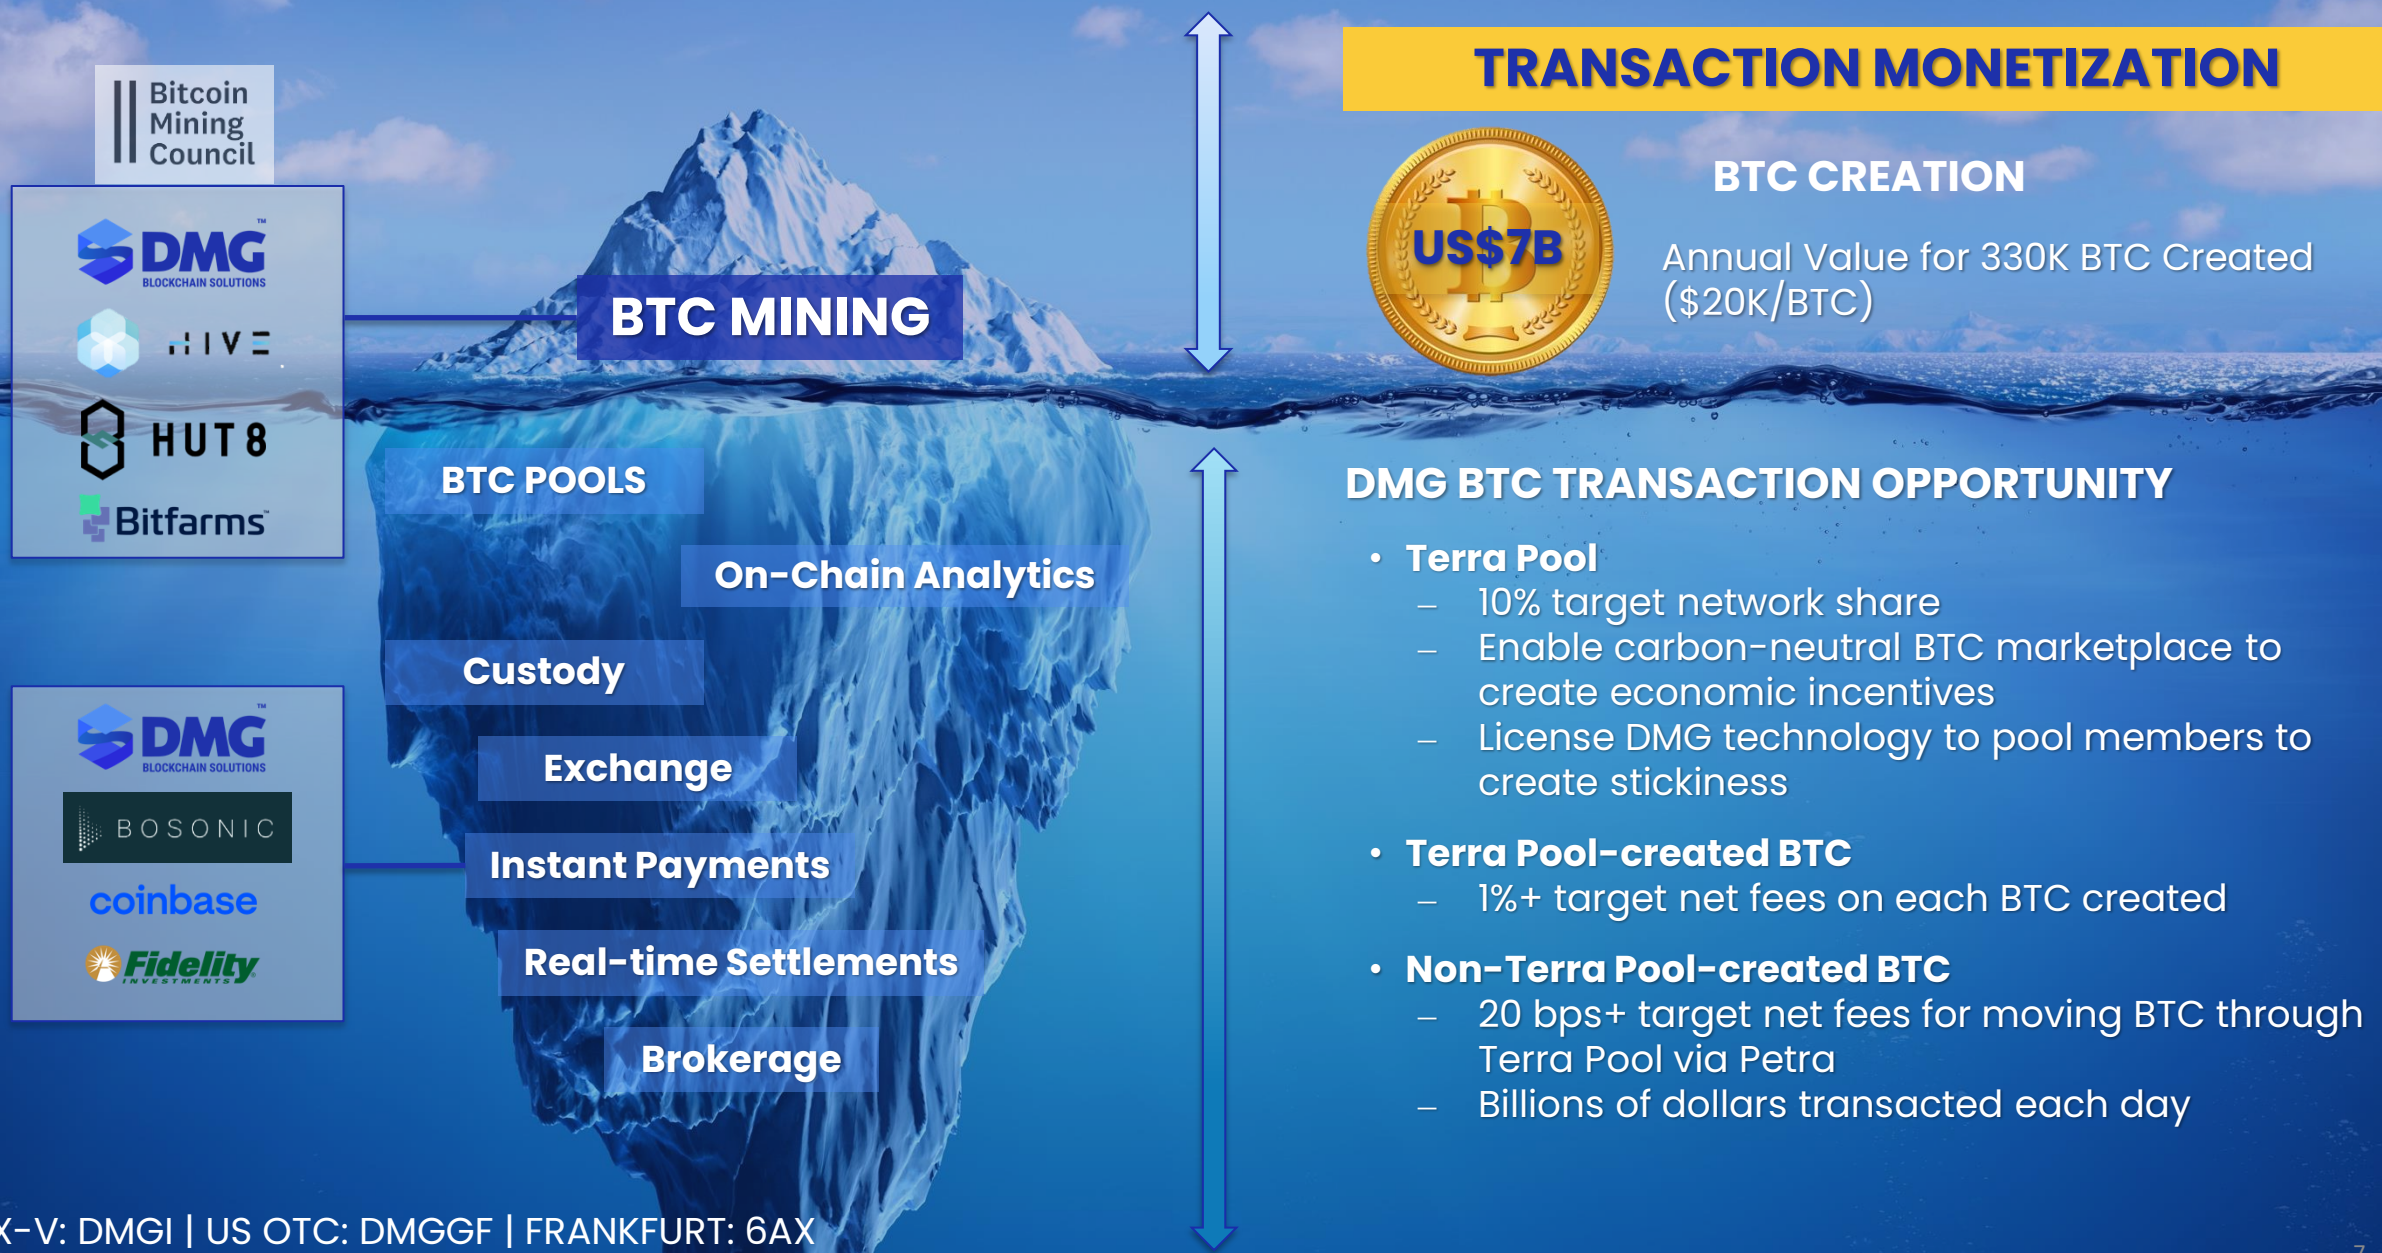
Bitcoin Mining Council

DMG BLOCKCHAIN SOLUTIONS

HIVE

HUT 8

Bitfarms

DMG BLOCKCHAIN SOLUTIONS

BOSONIC

coinbase

Fidelity INVESTMENTS

BTC MINING

BTC POOLS

On-Chain Analytics

Custody

Exchange

Instant Payments

Real-time Settlements

Brokerage

TRANSACTION MONETIZATION

US$7B

BTC CREATION

Annual Value for 330K BTC Created ($20K/BTC)

DMG BTC TRANSACTION OPPORTUNITY

• Terra Pool
– 10% target network share
– Enable carbon-neutral BTC marketplace to create economic incentives
– License DMG technology to pool members to create stickiness

• Terra Pool-created BTC
– 1%+ target net fees on each BTC created

• Non-Terra Pool-created BTC
– 20 bps+ target net fees for moving BTC through Terra Pool via Petra
– Billions of dollars transacted each day

X-V: DMGI | US OTC: DMGGF | FRANKFURT: 6AX